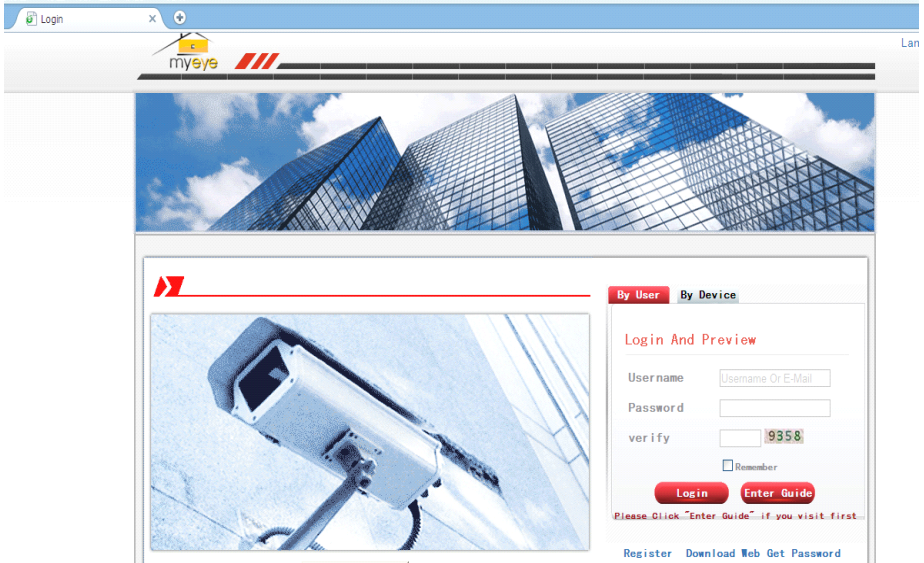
Login

Lan

myeye

By User
By Device

Login And Preview

Username
Username Or E-Mail
Password
verify
9358
Remember

Login
Enter Guide

Please Click "Enter Guide" if you visit first

Register Download Web Get Password